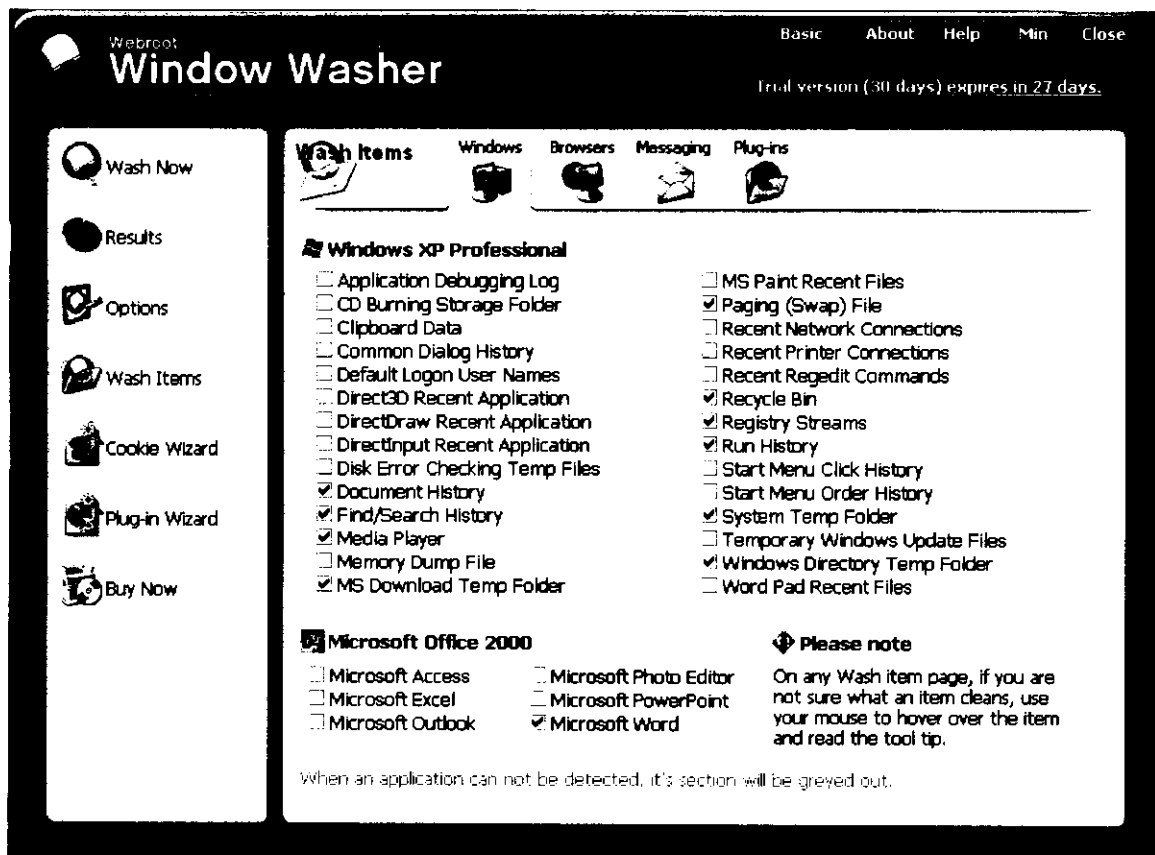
Webroot
Window Washer

Basic About Help Min Close

Trial version (30 days) expires in 27 days.

Wash Now
Results
Options
Wash Items
Cookie Wizard
Plug-in Wizard
Buy Now

Wash Items Windows Browsers Messaging Plug-ins

Windows XP Professional

☐ Application Debugging Log
☐ CD Burning Storage Folder
☐ Clipboard Data
☐ Common Dialog History
☐ Default Logon User Names
☐ Direct3D Recent Application
☐ DirectDraw Recent Application
☐ DirectInput Recent Application
☐ Disk Error Checking Temp Files
☑ Document History
☑ Find/Search History
☑ Media Player
☐ Memory Dump File
☑ MS Download Temp Folder

☐ MS Paint Recent Files
☑ Paging (Swap) File
☐ Recent Network Connections
☐ Recent Printer Connections
☐ Recent Regedit Commands
☑ Recycle Bin
☑ Registry Streams
☑ Run History
☐ Start Menu Click History
☐ Start Menu Order History
☑ System Temp Folder
☐ Temporary Windows Update Files
☑ Windows Directory Temp Folder
☐ Word Pad Recent Files

Microsoft Office 2000

☐ Microsoft Access
☐ Microsoft Excel
☐ Microsoft Outlook

☐ Microsoft Photo Editor
☐ Microsoft PowerPoint
☑ Microsoft Word

Please note

On any Wash item page, if you are not sure what an item cleans, use your mouse to hover over the item and read the tool tip.

When an application can not be detected, it's section will be greyed out.